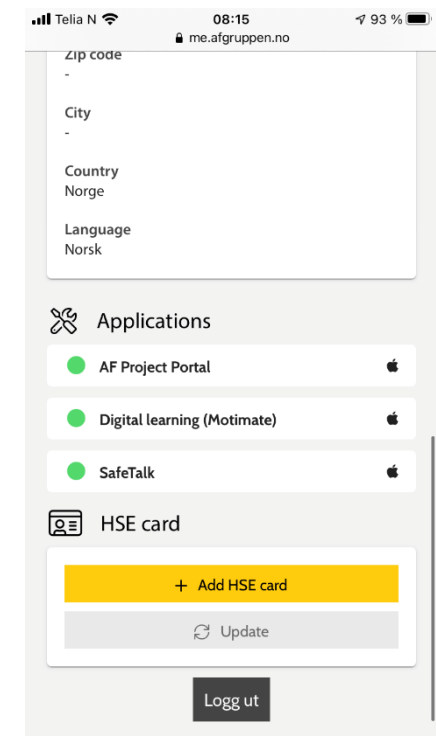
Telia N
08:15
93 %
me.afgruppen.no

Zip code
-

City
-

Country
Norge

Language
Norsk

Applications

AF Project Portal

Digital learning (Motimate)

SafeTalk

HSE card

+ Add HSE card

Update

Logg ut